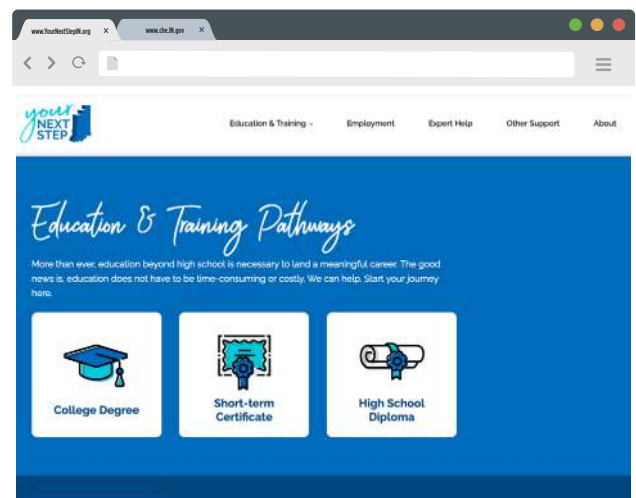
www.YourNextStepIN.org ×
www.che.IN.gov ×

your NEXT STEP

Education & Training
Employment
Expert Help
Other Support
About

Education & Training Pathways

More than ever, education beyond high school is necessary to land a meaningful career. The good news is, education does not have to be time-consuming or costly. We can help. Start your journey here.

College Degree

Short-term Certificate

High School Diploma